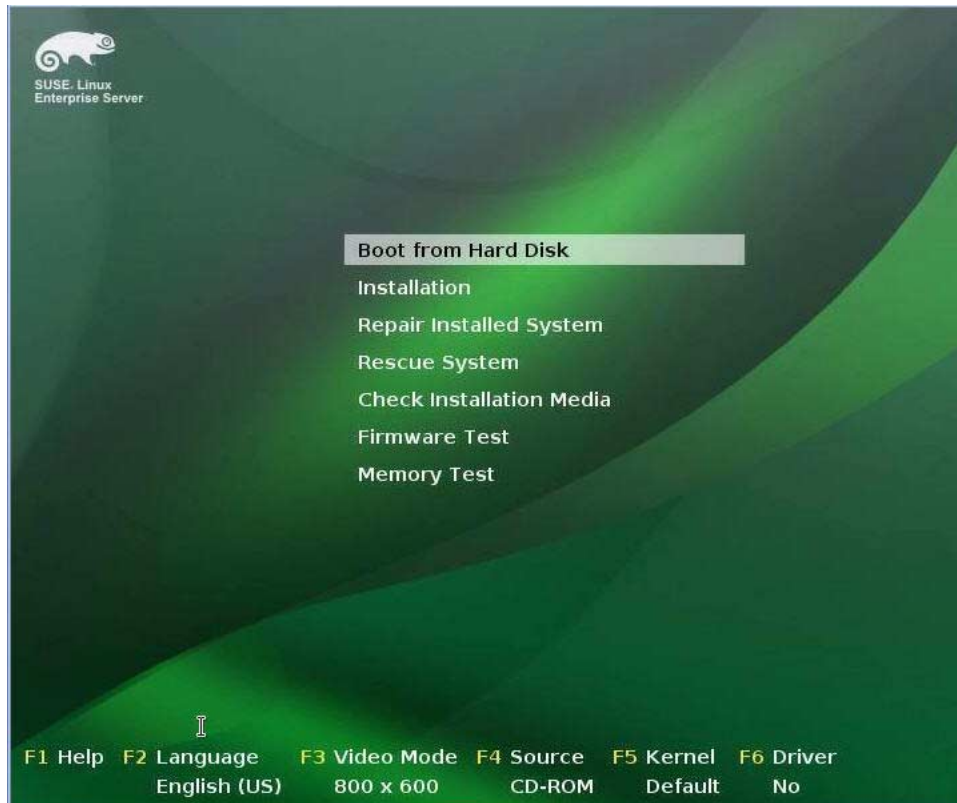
SUSE. Linux
Enterprise Server

Boot from Hard Disk
Installation
Repair Installed System
Rescue System
Check Installation Media
Firmware Test
Memory Test

| F1 Help | F2 Language | F3 Video Mode | F4 Source | F5 Kernel | F6 Driver |
|---|---|---|---|---|---|
| | English (US) | 800 x 600 | CD-ROM | Default | No |